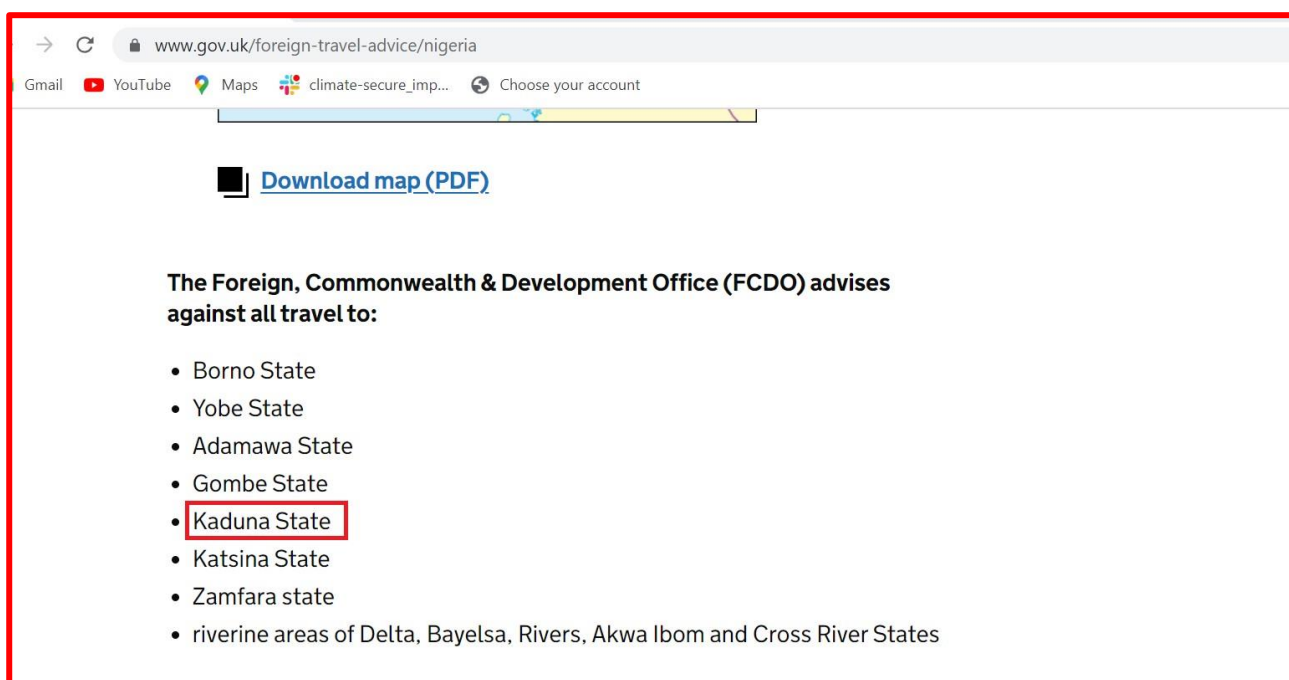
www.gov.uk/foreign-travel-advice/nigeria

Gmail YouTube Maps climate-secure_imp... Choose your account

Download map (PDF)

**The Foreign, Commonwealth & Development Office (FCDO) advises against all travel to:**

- Borno State
- Yobe State
- Adamawa State
- Gombe State
- Kaduna State
- Katsina State
- Zamfara state
- riverine areas of Delta, Bayelsa, Rivers, Akwa Ibom and Cross River States